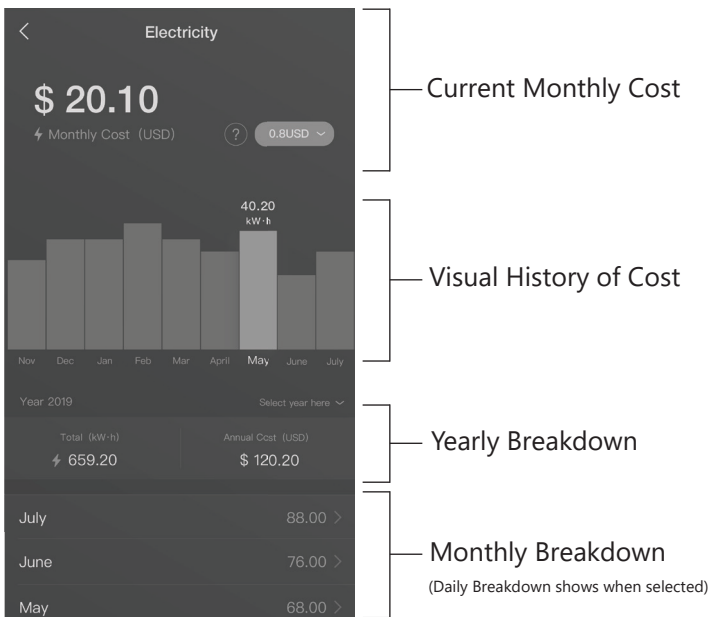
<

Electricity

$ 20.10

Monthly Cost (USD)

?

0.8USD

Current Monthly Cost

40.20
kW·h

Nov Dec Jan Feb Mar April May June July

Visual History of Cost

Year 2019

Select year here

Total (kW·h)
659.20

Annual Cost (USD)
$ 120.20

Yearly Breakdown

July 88.00 >

June 76.00 >

May 68.00 >

Monthly Breakdown
(Daily Breakdown shows when selected)